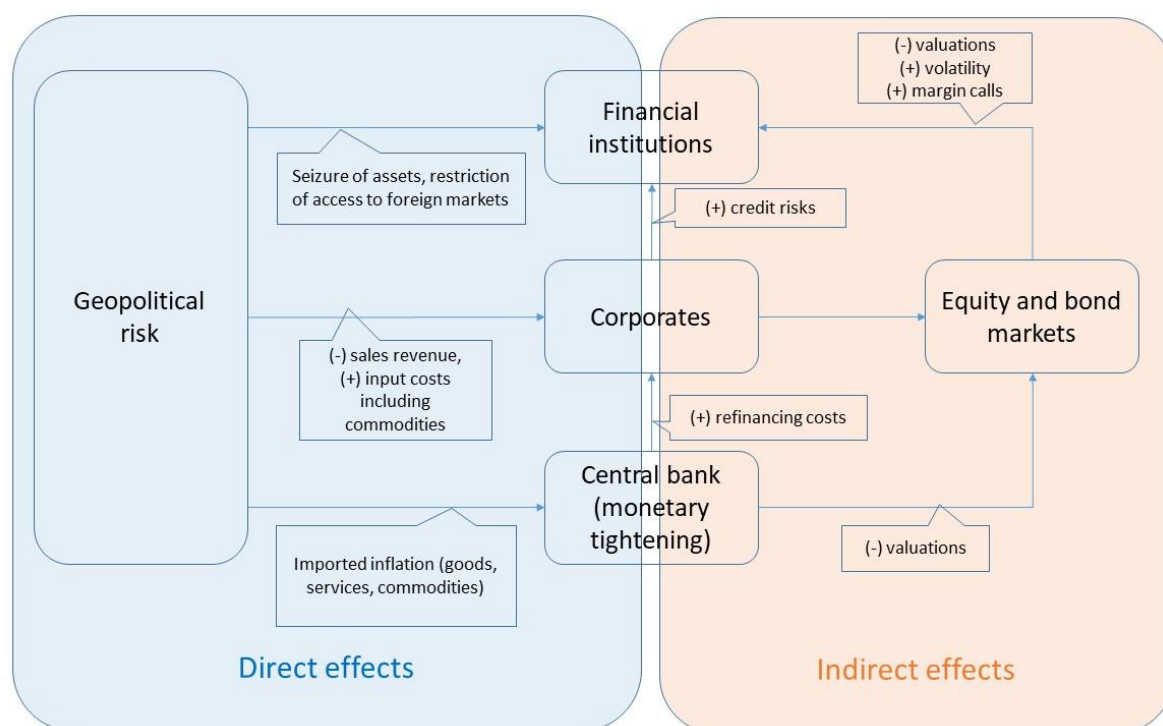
(-) valuations
(+) volatility
(+) margin calls

Financial institutions

Seizure of assets, restriction of access to foreign markets

(+) credit risks

Geopolitical risk

Corporates

Equity and bond markets

(-) sales revenue, (+) input costs including commodities

(+) refinancing costs

Central bank (monetary tightening)

Imported inflation (goods, services, commodities)

(-) valuations

Direct effects

Indirect effects